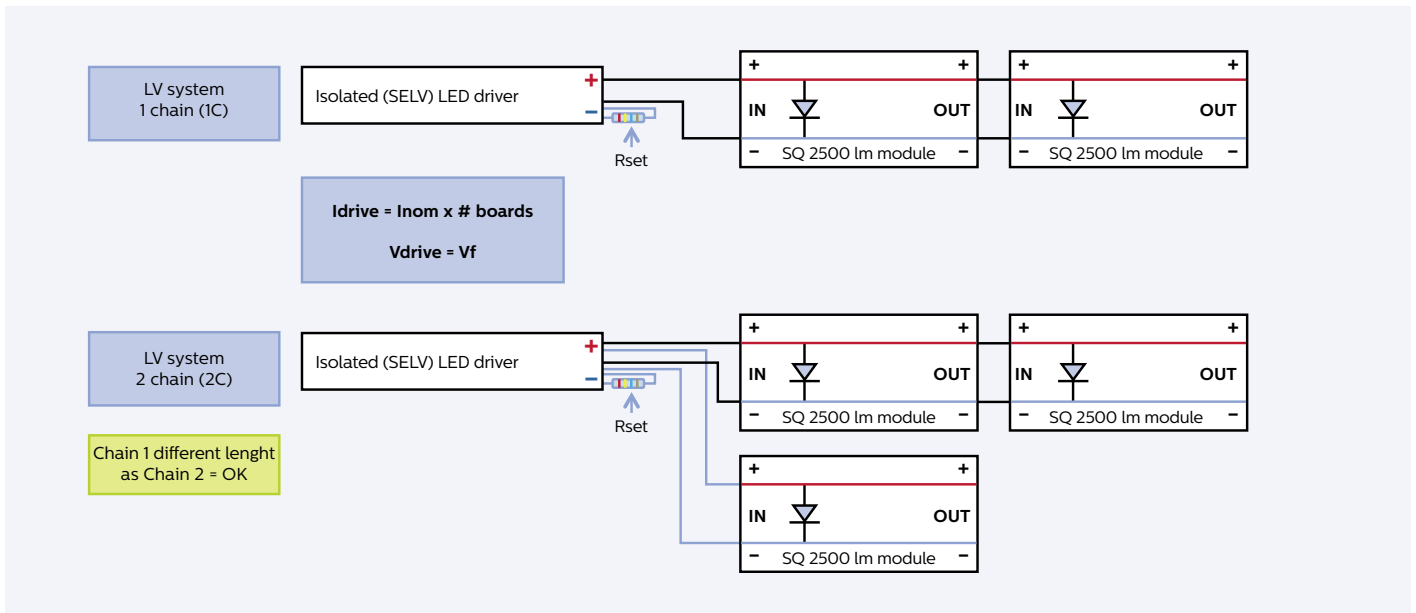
LV system
1 chain (1C)

Isolated (SELV) LED driver
+
−
Rset

+ +
IN OUT
− SQ 2500 lm module −

+ +
IN OUT
− SQ 2500 lm module −

Idrive = Inom x # boards

Vdrive = Vf

LV system
2 chain (2C)

Isolated (SELV) LED driver
+
−
Rset

+ +
IN OUT
− SQ 2500 lm module −

+ +
IN OUT
− SQ 2500 lm module −

Chain 1 different lenght as Chain 2 = OK

+ +
IN OUT
− SQ 2500 lm module −